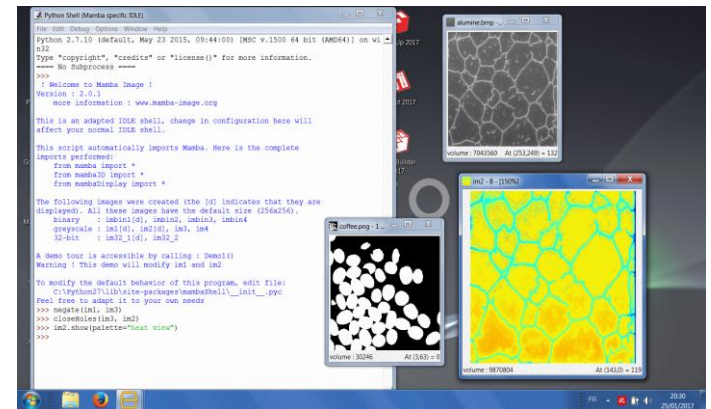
Python Shell (Mamba specific IDLE)
File Edit Debug Options Window Help
Python 2.7.10 (default, May 23 2015, 09:44:00) [MSC v.1500 64 bit (AMD64)] on win32
Type "copyright", "credits" or "license()" for more information.
==== No Subprocess ====
>>>
! Welcome to Mamba Image !
Version : 2.0.1
more information : www.mamba-image.org

This is an adapted IDLE shell, change in configuration here will affect your normal IDLE shell.

This script automatically imports Mamba. Here is the complete imports performed:
from mamba import *
from mamba3D import *
from mambaDisplay import *

The following images were created (the [d] indicates that they are displayed). All these images have the default size (256x256).
binary : imbin1[d], imbin2, imbin3, imbin4
greyscale : im1[d], im2[d], im3, im4
32-bit : im32_1[d], im32_2

A demo tour is accessible by calling : Demo1()
Warning ! this demo will modify im1 and im2

To modify the default behavior of this program, edit file:
C:\Python27\lib\site-packages\mambaShell\__init__.pyc
Feel free to adapt it to your own needs
>>> negate(im1, im3)
>>> closeHoles(im3, im2)
>>> im2.show(palette="heat view")
>>>

alumine.bmp
volume : 7043560 At (251,249) = 132

im2 - 8 - [150%]
volume : 9870804 At (143,0) = 119

coffee.png - 1...
volume : 30246 At (3,63) = 0

20:30
25/01/2017